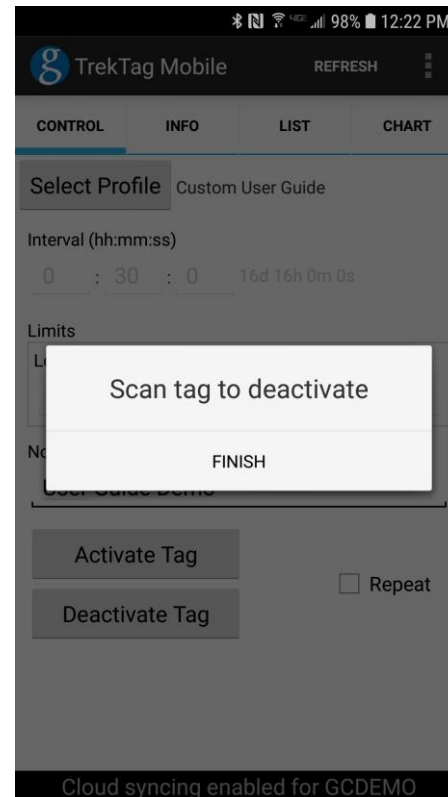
98% 12:22 PM

TrekTag Mobile REFRESH

CONTROL INFO LIST CHART

Select Profile Custom User Guide

Interval (hh:mm:ss)

0 : 30 : 0 16d 16h 0m 0s

Limits

Lo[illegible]

Scan tag to deactivate

FINISH

No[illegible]

User Guide Demo

Activate Tag

Repeat

Deactivate Tag

Cloud syncing enabled for GCDEMO